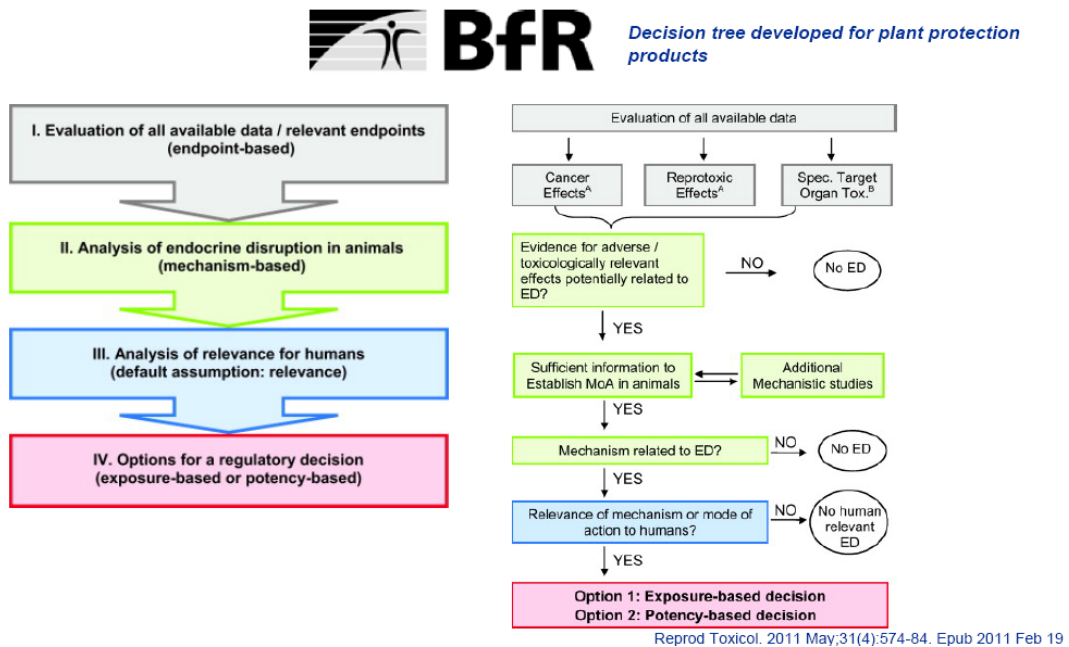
BfR

Decision tree developed for plant protection products

I. Evaluation of all available data / relevant endpoints (endpoint-based)

II. Analysis of endocrine disruption in animals (mechanism-based)

III. Analysis of relevance for humans (default assumption: relevance)

IV. Options for a regulatory decision (exposure-based or potency-based)

Evaluation of all available data

Cancer Effects$^A$

Reprotoxic Effects$^A$

Spec. Target Organ Tox.$^B$

Evidence for adverse / toxicologically relevant effects potentially related to ED?

NO

No ED

YES

Sufficient information to Establish MoA in animals

Additional Mechanistic studies

YES

Mechanism related to ED?

NO

No ED

YES

Relevance of mechanism or mode of action to humans?

NO

No human relevant ED

YES

Option 1: Exposure-based decision
Option 2: Potency-based decision

Reprod Toxicol. 2011 May;31(4):574-84. Epub 2011 Feb 19